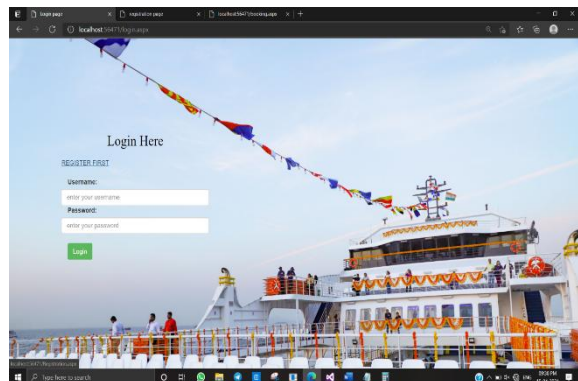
login page
registration page
localhost:56477/booking.aspx
localhost:56477/login.aspx

Login Here

REGISTER FIRST

Username:

enter your username

Password:

enter your password

Login

localhost:56477/Registration.aspx

Type here to search

ENG

09:26 PM